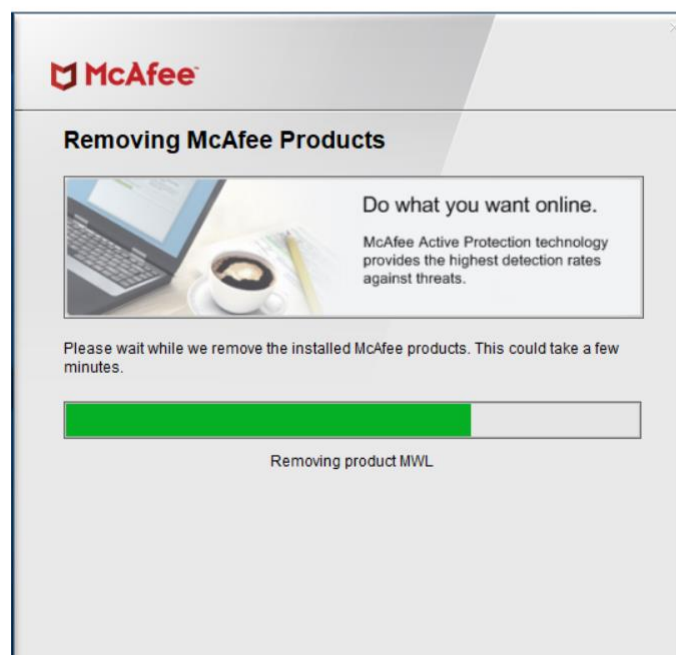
McAfee

Removing McAfee Products

Do what you want online.

McAfee Active Protection technology provides the highest detection rates against threats.

Please wait while we remove the installed McAfee products. This could take a few minutes.

Removing product MWL